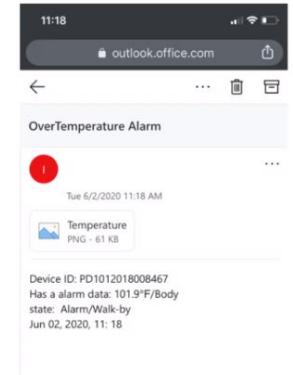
11:18

outlook.office.com

OverTemperature Alarm

I

Tue 6/2/2020 11:18 AM

Temperature
PNG - 61 KB

Device ID: PD1012018008467
Has a alarm data: 101.9°F/Body
state: Alarm/Walk-by
Jun 02, 2020, 11: 18